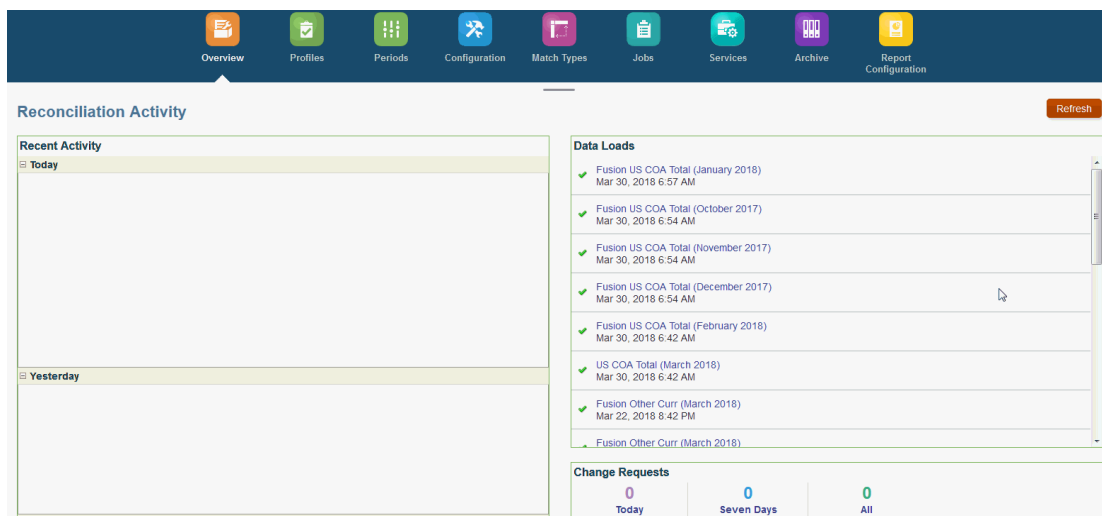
Overview Profiles Periods Configuration Match Types Jobs Services Archive Report Configuration

Reconciliation Activity

Refresh

Recent Activity

⊟ Today

⊟ Yesterday

Data Loads

Fusion US COA Total (January 2018)
Mar 30, 2018 6:57 AM

Fusion US COA Total (October 2017)
Mar 30, 2018 6:54 AM

Fusion US COA Total (November 2017)
Mar 30, 2018 6:54 AM

Fusion US COA Total (December 2017)
Mar 30, 2018 6:54 AM

Fusion US COA Total (February 2018)
Mar 30, 2018 6:42 AM

US COA Total (March 2018)
Mar 30, 2018 6:42 AM

Fusion Other Curr (March 2018)
Mar 22, 2018 8:42 PM

Fusion Other Curr (March 2018)

Change Requests

| 0 | 0 | 0 |
|---|---|---|
| Today | Seven Days | All |